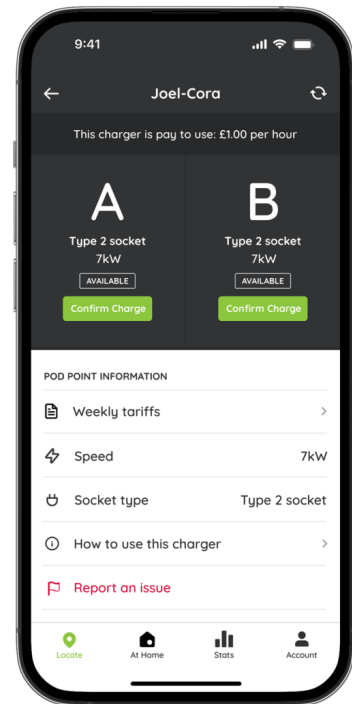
9:41

Joel-Cora

This charger is pay to use: £1.00 per hour

A
Type 2 socket
7kW
AVAILABLE
Confirm Charge

B
Type 2 socket
7kW
AVAILABLE
Confirm Charge

POD POINT INFORMATION

Weekly tariffs

Speed 7kW

Socket type Type 2 socket

How to use this charger

Report an issue

Locate
At Home
Stats
Account